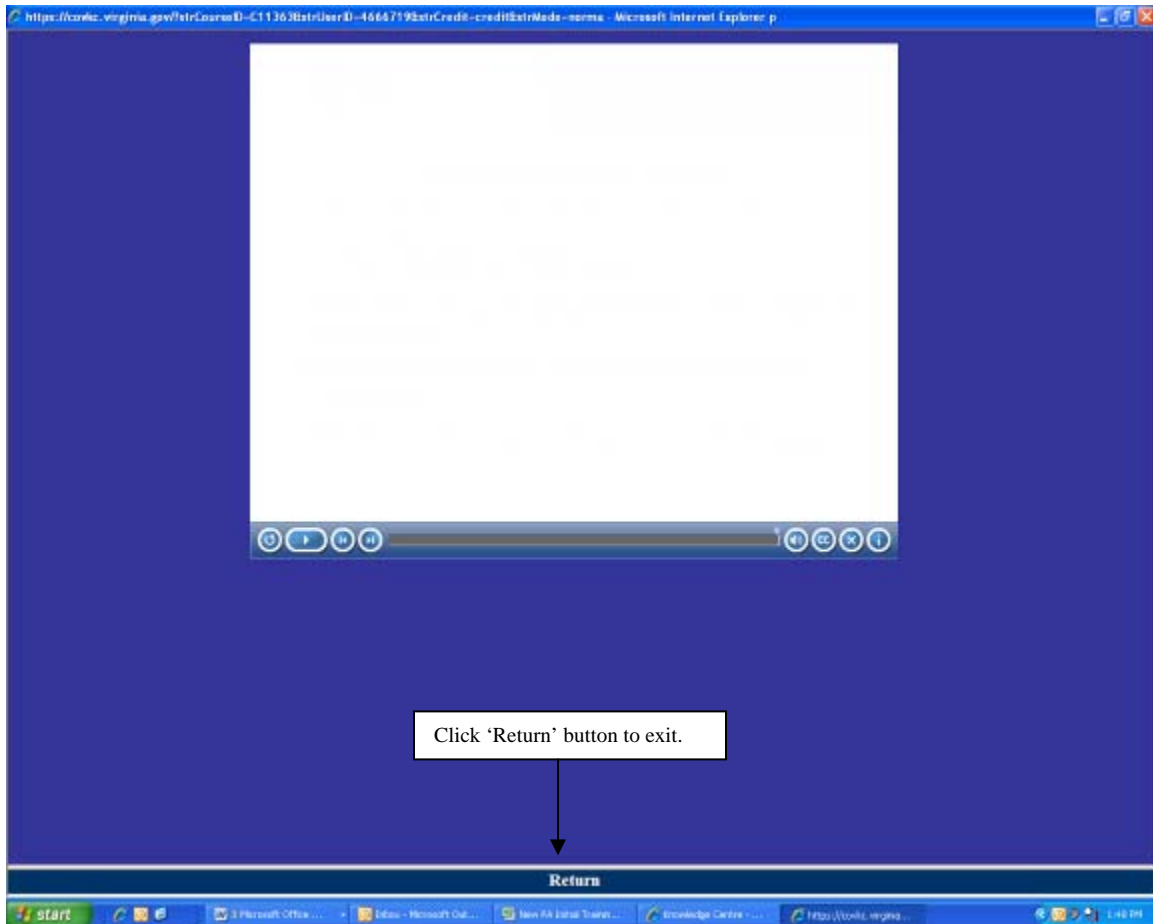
https://covkc.virginia.gov/?strCourseID=C11363&strUserID=4666719&strCredit=credit&strMode=norma - Microsoft Internet Explorer p

Click 'Return' button to exit.

Return

start

3 Microsoft Office ...

Inbox - Microsoft Out...

New PA Initial Traini...

Knowledge Centre - ...

https://covkc.virginia...

1:40 PM